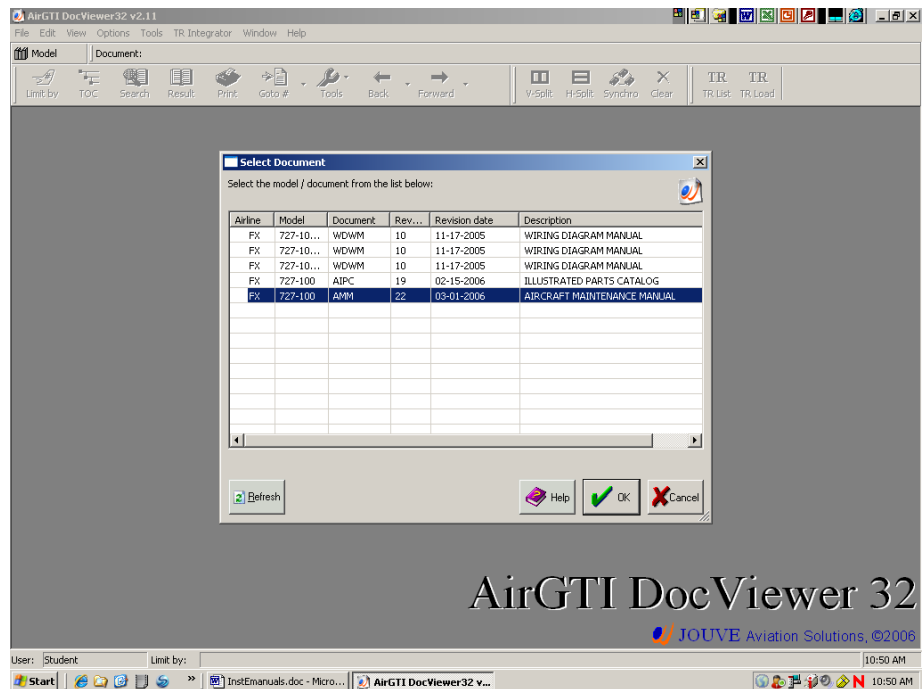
AirGTI DocViewer32 v2.11

File Edit View Options Tools TR Integrator Window Help

Model Document:

Limit by TOC Search Result Print Goto # Tools Back Forward V-Split H-Split Synchro Clear TR List TR Load

Select Document

Select the model / document from the list below:

| Airline | Model | Document | Rev... | Revision date | Description |
|---|---|---|---|---|---|
| FX | 727-10... | WDWM | 10 | 11-17-2005 | WIRING DIAGRAM MANUAL |
| FX | 727-10... | WDWM | 10 | 11-17-2005 | WIRING DIAGRAM MANUAL |
| FX | 727-10... | WDWM | 10 | 11-17-2005 | WIRING DIAGRAM MANUAL |
| FX | 727-100 | AIPC | 19 | 02-15-2006 | ILLUSTRATED PARTS CATALOG |
| FX | 727-100 | AMM | 22 | 03-01-2006 | AIRCRAFT MAINTENANCE MANUAL |

Refresh

Help OK Cancel

AirGTI DocViewer 32

JOUVE Aviation Solutions, ©2006

User: Student Limit by: 10:50 AM

Start InstEmanuals.doc - Micro... AirGTI DocViewer32 v... 10:50 AM